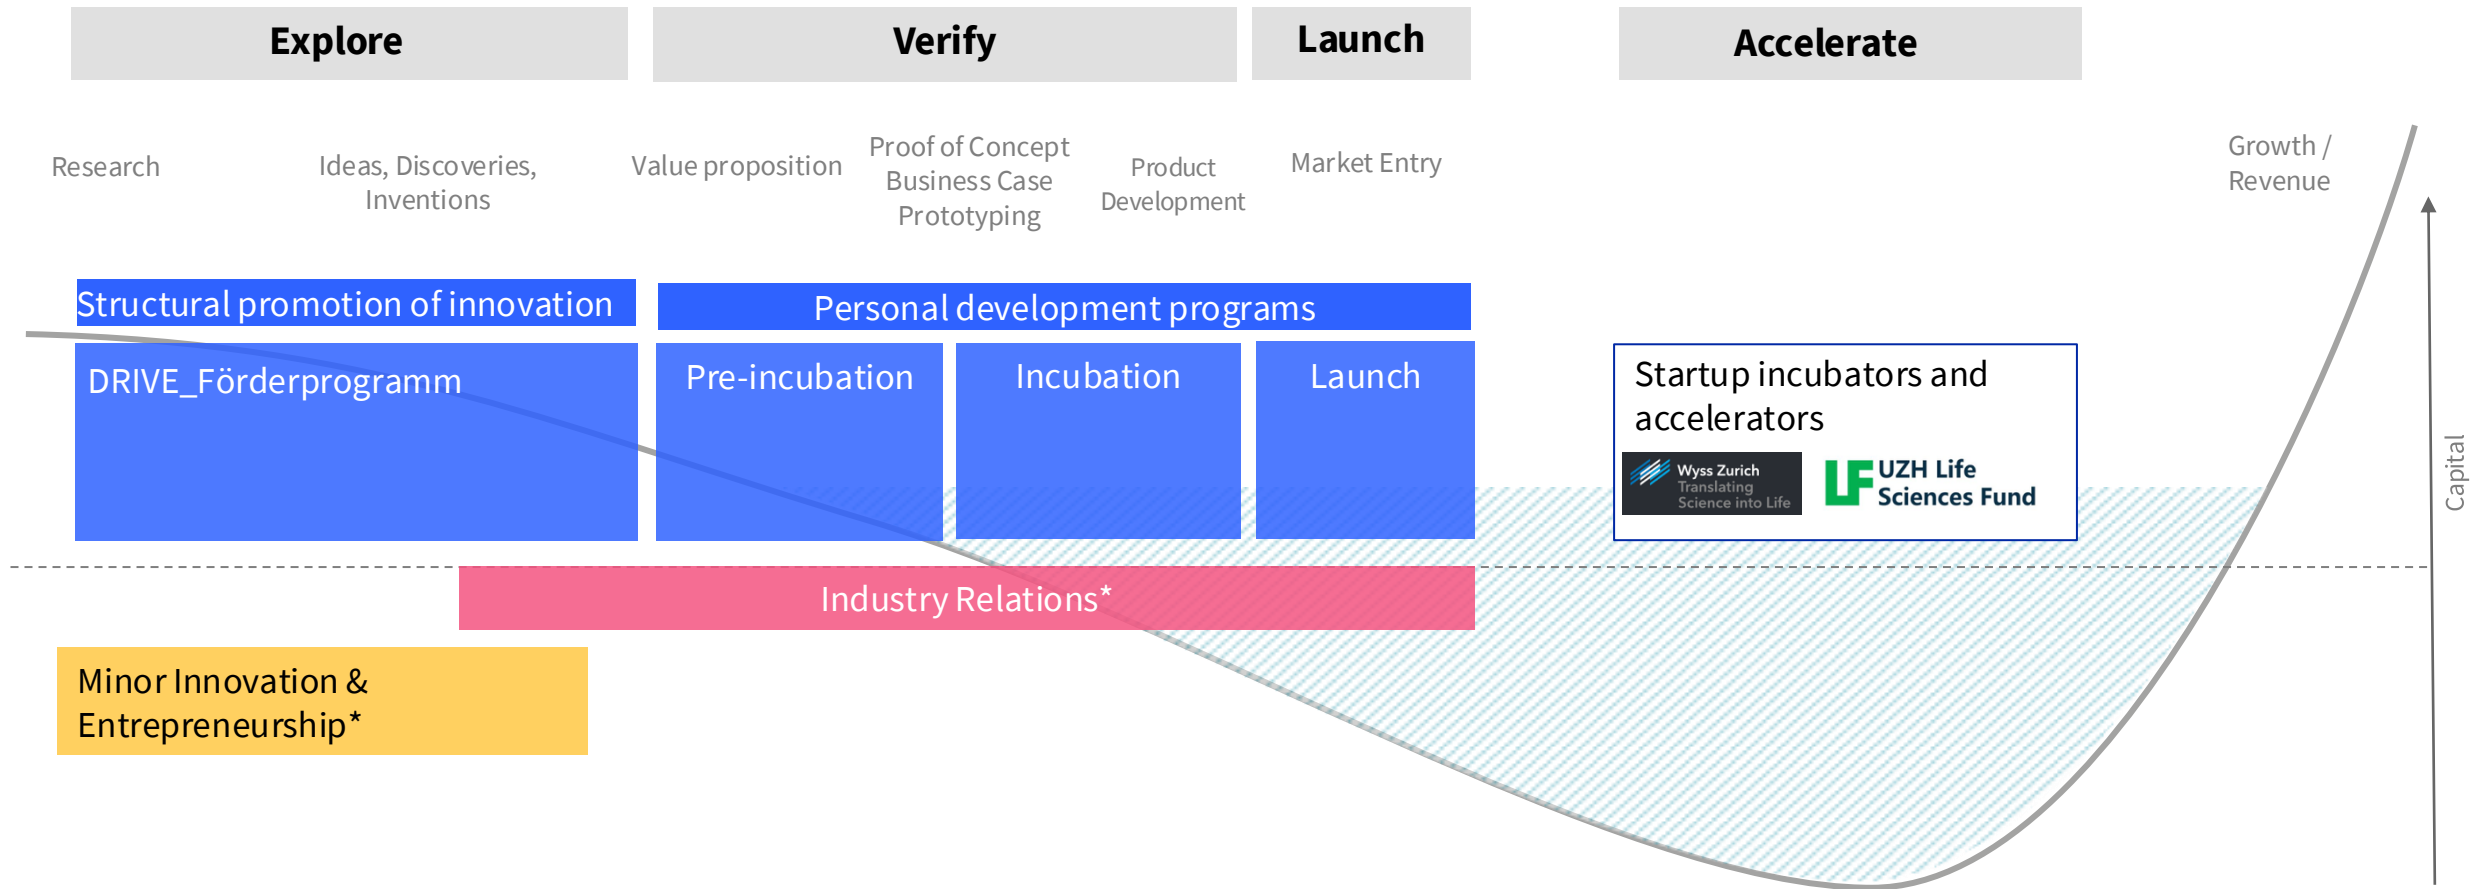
Explore

Verify

Launch

Accelerate

Research

Ideas, Discoveries, Inventions

Value proposition

Proof of Concept
Business Case
Prototyping

Product Development

Market Entry

Growth / Revenue

Structural promotion of innovation

Personal development programs

DRIVE_Förderprogramm

Pre-incubation

Incubation

Launch

Startup incubators and accelerators

Wyss Zurich
Translating Science into Life

UZH Life Sciences Fund

Capital

Industry Relations*

Minor Innovation & Entrepreneurship*